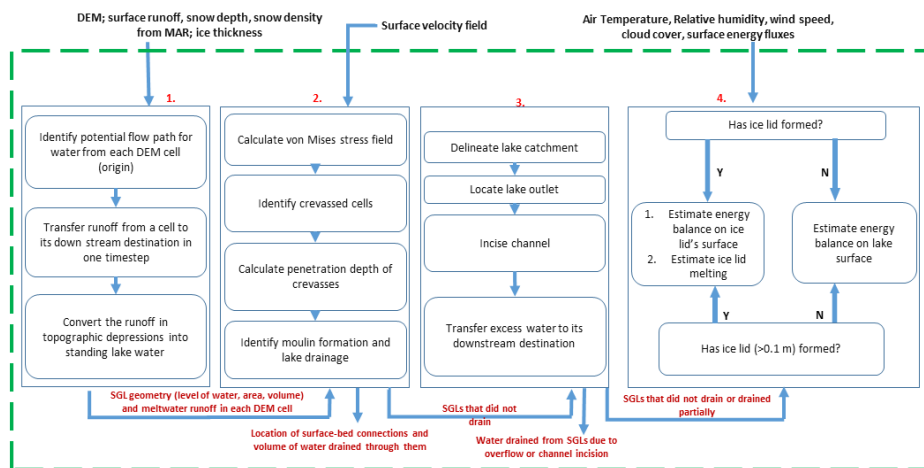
DEM; surface runoff, snow depth, snow density from MAR; ice thickness

Surface velocity field

Air Temperature, Relative humidity, wind speed, cloud cover, surface energy fluxes

1.

Identify potential flow path for water from each DEM cell (origin)

Transfer runoff from a cell to its down stream destination in one timestep

Convert the runoff in topographic depressions into standing lake water

2.

Calculate von Mises stress field

Identify crevassed cells

Calculate penetration depth of crevasses

Identify moulin formation and lake drainage

3.

Delineate lake catchment

Locate lake outlet

Incise channel

Transfer excess water to its downstream destination

4.

Has ice lid formed?

Y

N

1. Estimate energy balance on ice lid's surface
2. Estimate ice lid melting

Estimate energy balance on lake surface

Y

N

Has ice lid (>0.1 m) formed?

SGL geometry (level of water, area, volume) and meltwater runoff in each DEM cell

Location of surface-bed connections and volume of water drained through them

SGLs that did not drain

Water drained from SGLs due to overflow or channel incision

SGLs that did not drain or drained partially